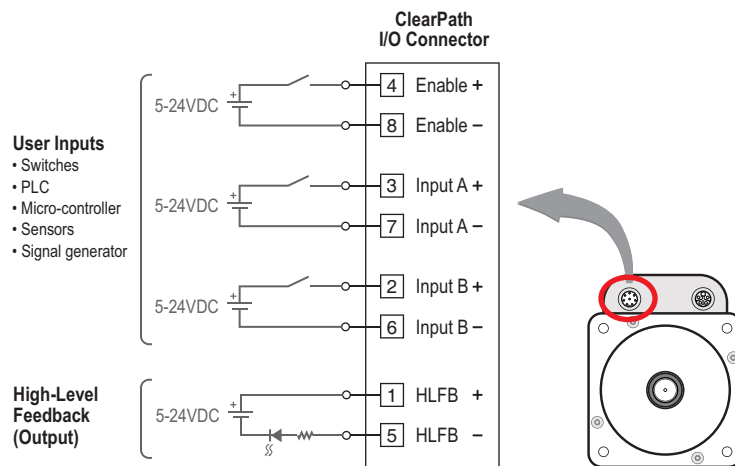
ClearPath
I/O Connector

User Inputs
• Switches
• PLC
• Micro-controller
• Sensors
• Signal generator

5-24VDC
+
4 Enable +
8 Enable –

5-24VDC
+
3 Input A +
7 Input A –

5-24VDC
+
2 Input B +
6 Input B –

High-Level
Feedback
(Output)

5-24VDC
+
1 HLFB +
5 HLFB –